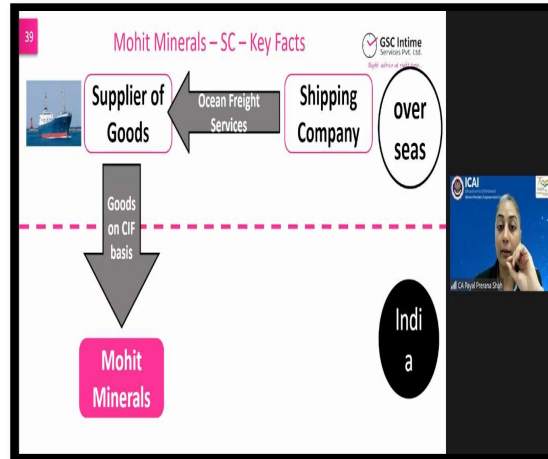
39

Mohit Minerals – SC – Key Facts

GSC Intime Services Pvt. Ltd.

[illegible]

Supplier of Goods

Ocean Freight Services

Shipping Company

over seas

Goods on CIF basis

Mohit Minerals

Indi a

ICAI

CA Payal Prerana Shah